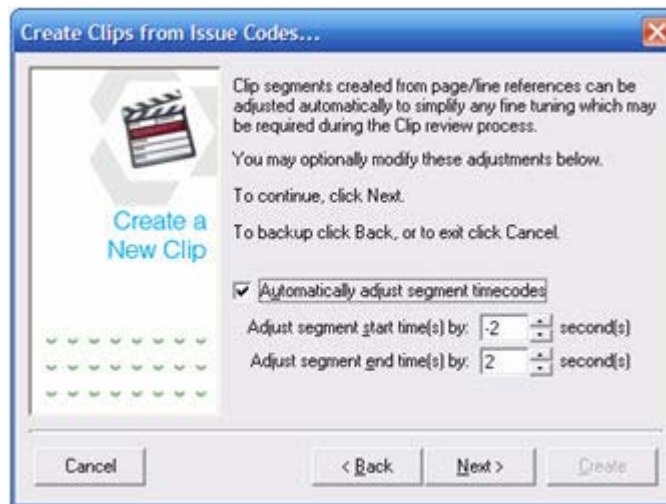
Create Clips from Issue Codes...

Create a New Clip

Clip segments created from page/line references can be adjusted automatically to simplify any fine tuning which may be required during the Clip review process.

You may optionally modify these adjustments below.

To continue, click Next.

To backup click Back, or to exit click Cancel.

Automatically adjust segment timecodes

Adjust segment start time(s) by: -2 second(s)

Adjust segment end time(s) by: 2 second(s)

Cancel

< Back

Next >

Create